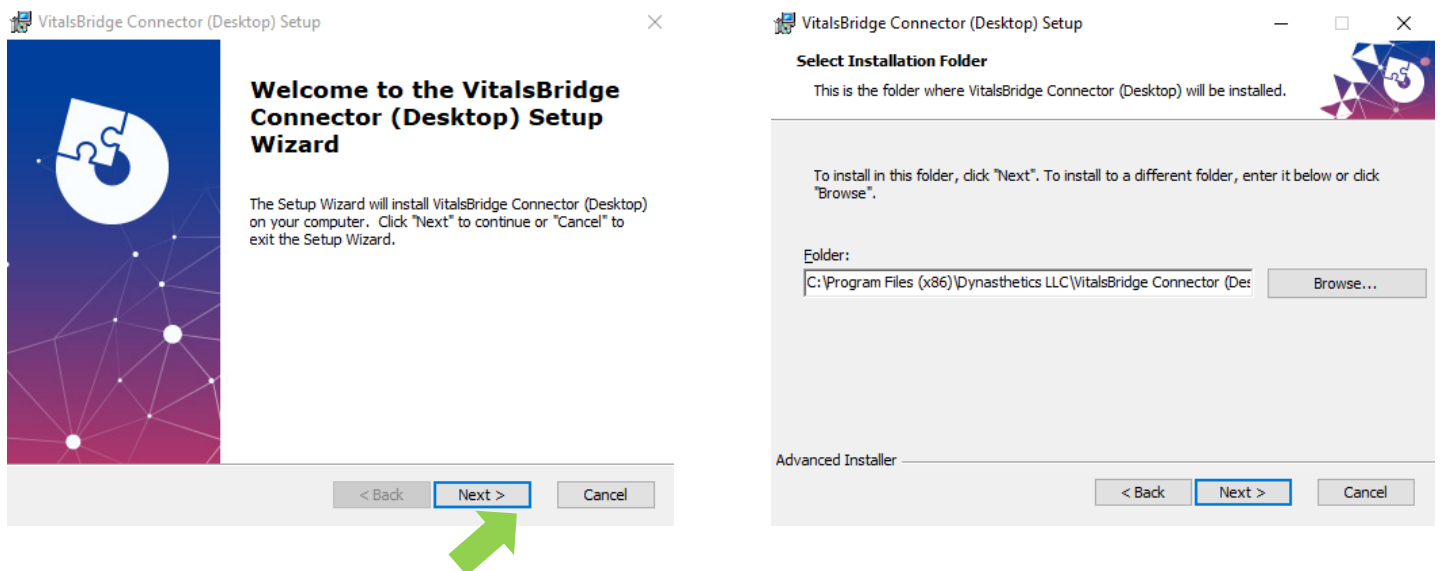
VitalsBridge Connector (Desktop) Setup

Welcome to the VitalsBridge Connector (Desktop) Setup Wizard

The Setup Wizard will install VitalsBridge Connector (Desktop) on your computer. Click "Next" to continue or "Cancel" to exit the Setup Wizard.

< Back Next > Cancel

VitalsBridge Connector (Desktop) Setup

Select Installation Folder

This is the folder where VitalsBridge Connector (Desktop) will be installed.

To install in this folder, click "Next". To install to a different folder, enter it below or click "Browse".

Folder:

C:\Program Files (x86)\Dynasthetics LLC\VitalsBridge Connector (Des

Browse...

Advanced Installer

< Back Next > Cancel